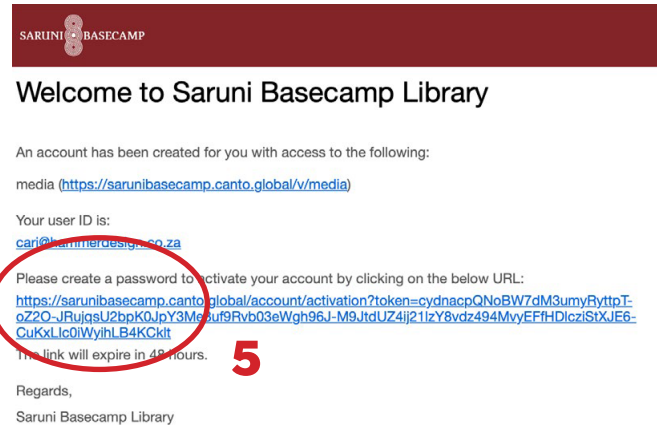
SARUNI BASECAMP

Welcome to Saruni Basecamp Library

An account has been created for you with access to the following:

media (https://sarunibasecamp.canto.global/v/media)

Your user ID is:
cari@hammerdesign.co.za

Please create a password to activate your account by clicking on the below URL:
https://sarunibasecamp.canto.global/account/activation?token=cydnacpQNoBW7dM3umyRyttpT-oZ2O-JRujqsU2bpK0JpY3Me6uf9Rvb03eWgh96J-M9JtdUZ4ij21lzY8vdz494MvyEFfHDlcziStXJE6-CuKxLlc0iWyihLB4KCklt

The link will expire in 48 hours.

5

Regards,

Saruni Basecamp Library